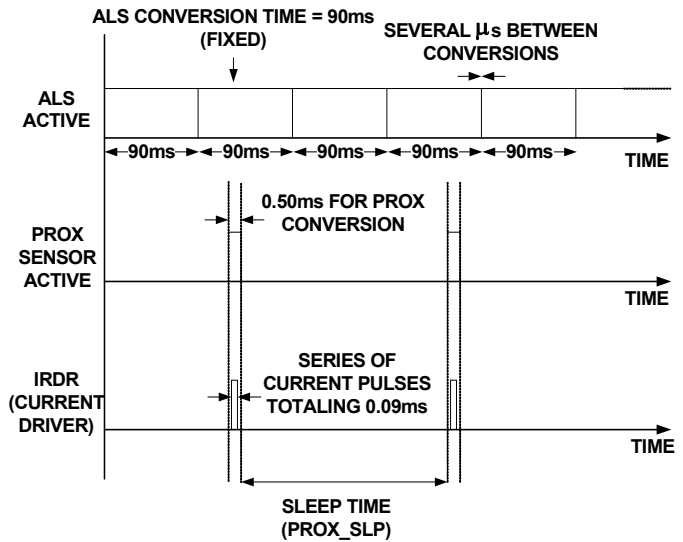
ALS CONVERSION TIME = 90ms
(FIXED)

SEVERAL $\mu$s BETWEEN CONVERSIONS

ALS ACTIVE

90ms 90ms 90ms 90ms 90ms

TIME

0.50ms FOR PROX CONVERSION

PROX SENSOR ACTIVE

TIME

SERIES OF CURRENT PULSES TOTALING 0.09ms

IRDR (CURRENT DRIVER)

TIME

SLEEP TIME (PROX_SLP)